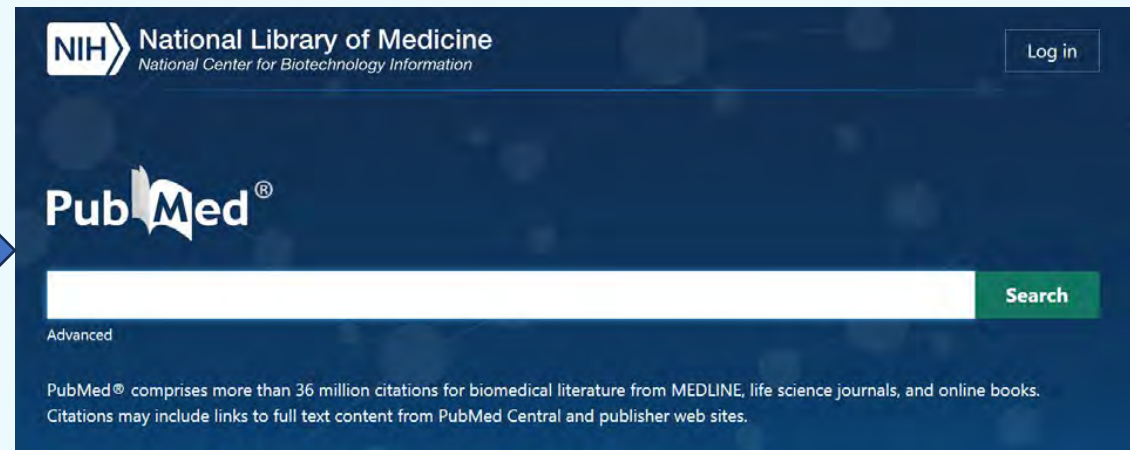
NIH National Library of Medicine
National Center for Biotechnology Information

Log in

PubMed®

Search

Advanced

PubMed® comprises more than 36 million citations for biomedical literature from MEDLINE, life science journals, and online books. Citations may include links to full text content from PubMed Central and publisher web sites.